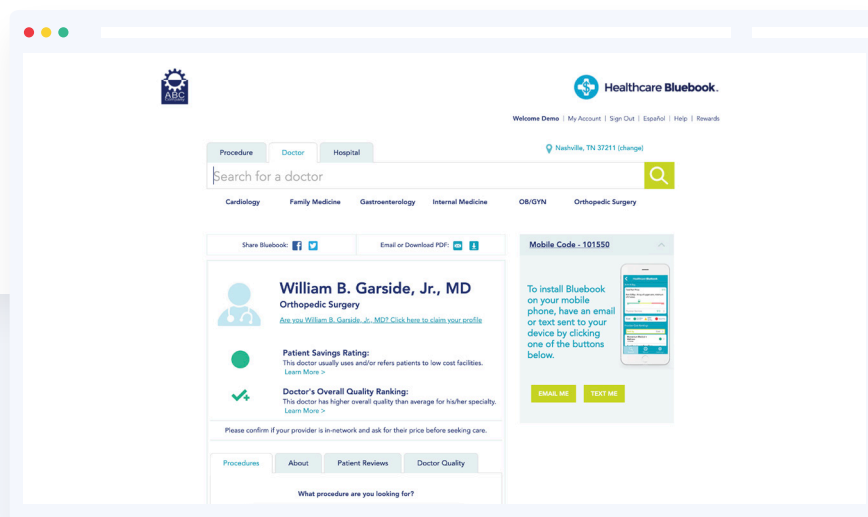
ABC

Healthcare Bluebook.

Welcome Demo | My Account | Sign Out | Español | Help | Rewards

Procedure | Doctor | Hospital

Nashville, TN 37211 (change)

Search for a doctor

Cardiology | Family Medicine | Gastroenterology | Internal Medicine | OB/GYN | Orthopedic Surgery

Share Bluebook:

Email or Download PDF:

Mobile Code - 101550

William B. Garside, Jr., MD

Orthopedic Surgery

Are you William B. Garside, Jr., MD? Click here to claim your profile

Patient Savings Rating:

This doctor usually uses and/or refers patients to low cost facilities.

Learn More >

Doctor's Overall Quality Ranking:

This doctor has higher overall quality than average for his/her specialty.

Learn More >

Please confirm if your provider is in-network and ask for their price before seeking care.

To install Bluebook on your mobile phone, have an email or text sent to your device by clicking one of the buttons below.

EMAIL ME | TEXT ME

Procedures | About | Patient Reviews | Doctor Quality

What procedure are you looking for?